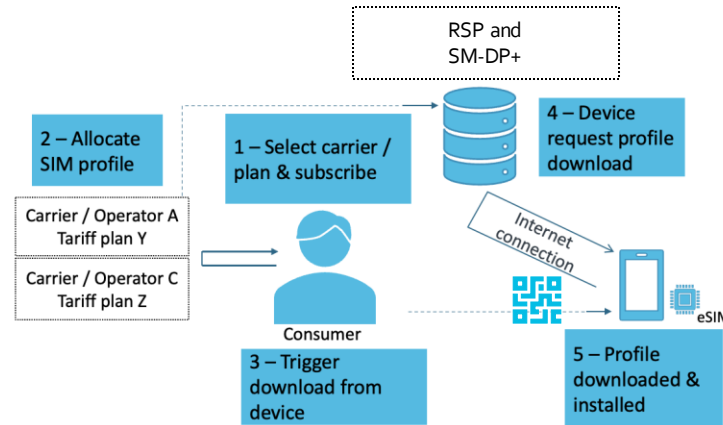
RSP and
SM-DP+

2 – Allocate SIM profile

1 – Select carrier / plan & subscribe

4 – Device request profile download

Carrier / Operator A
Tariff plan Y

Carrier / Operator C
Tariff plan Z

Internet connection

Consumer

eSIM

3 – Trigger download from device

5 – Profile downloaded & installed